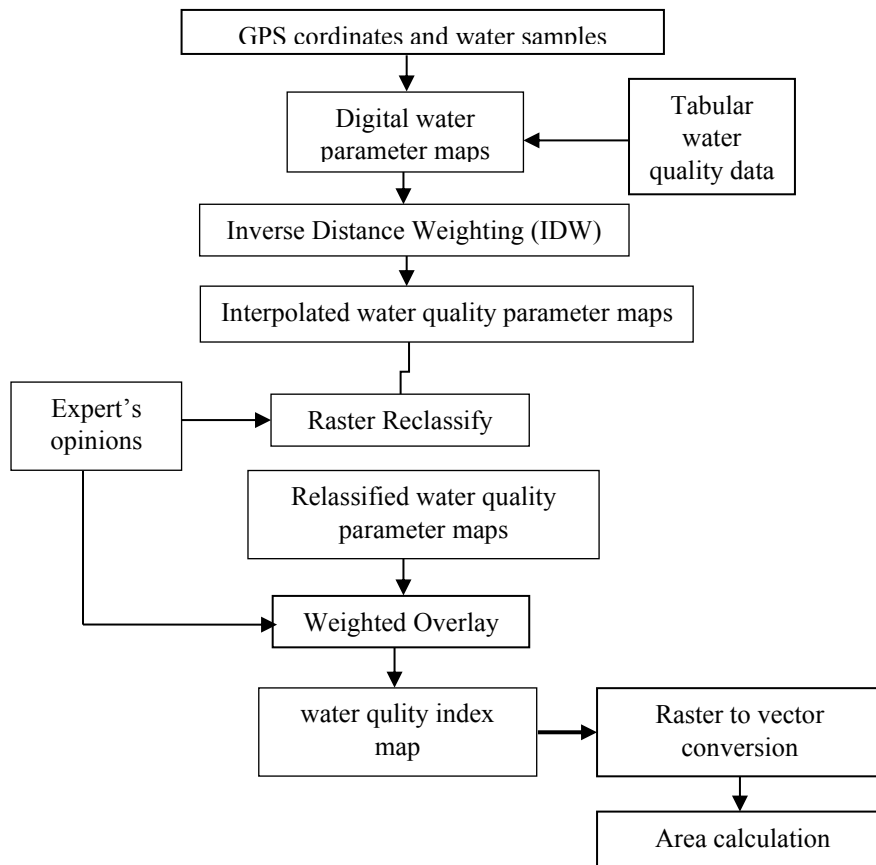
GPS cordinates and water samples

Digital water parameter maps

Tabular water quality data

Inverse Distance Weighting (IDW)

Interpolated water quality parameter maps

Expert's opinions

Raster Reclassify

Relassified water quality parameter maps

Weighted Overlay

water qulity index map

Raster to vector conversion

Area calculation